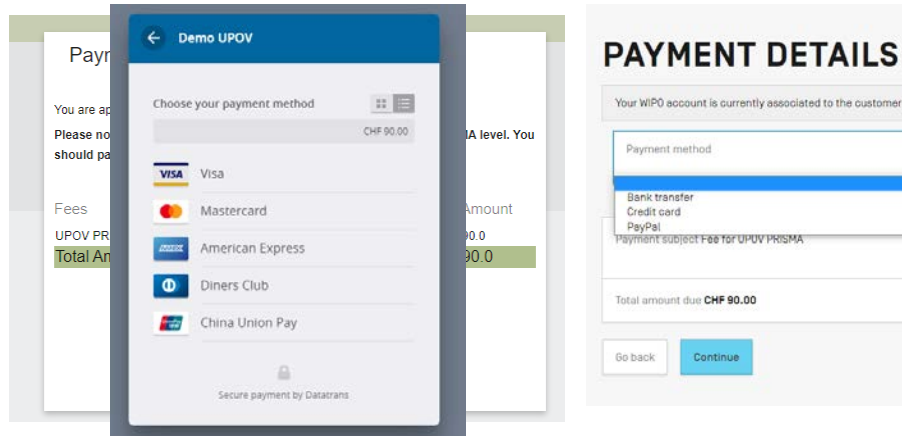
Paym

You are ap

Please no A level. You should pa

Fees Amount

UPOV PR 90.0

Total Am 90.0

Demo UPOV

Choose your payment method

CHF 90.00

VISA Visa

Mastercard

American Express

Diners Club

China Union Pay

Secure payment by Datatrans

PAYMENT DETAILS

Your WIPO account is currently associated to the customer

Payment method

Bank transfer

Credit card

PayPal

Payment subject Fee for UPOV PRISMA

Total amount due CHF 90.00

Go back

Continue